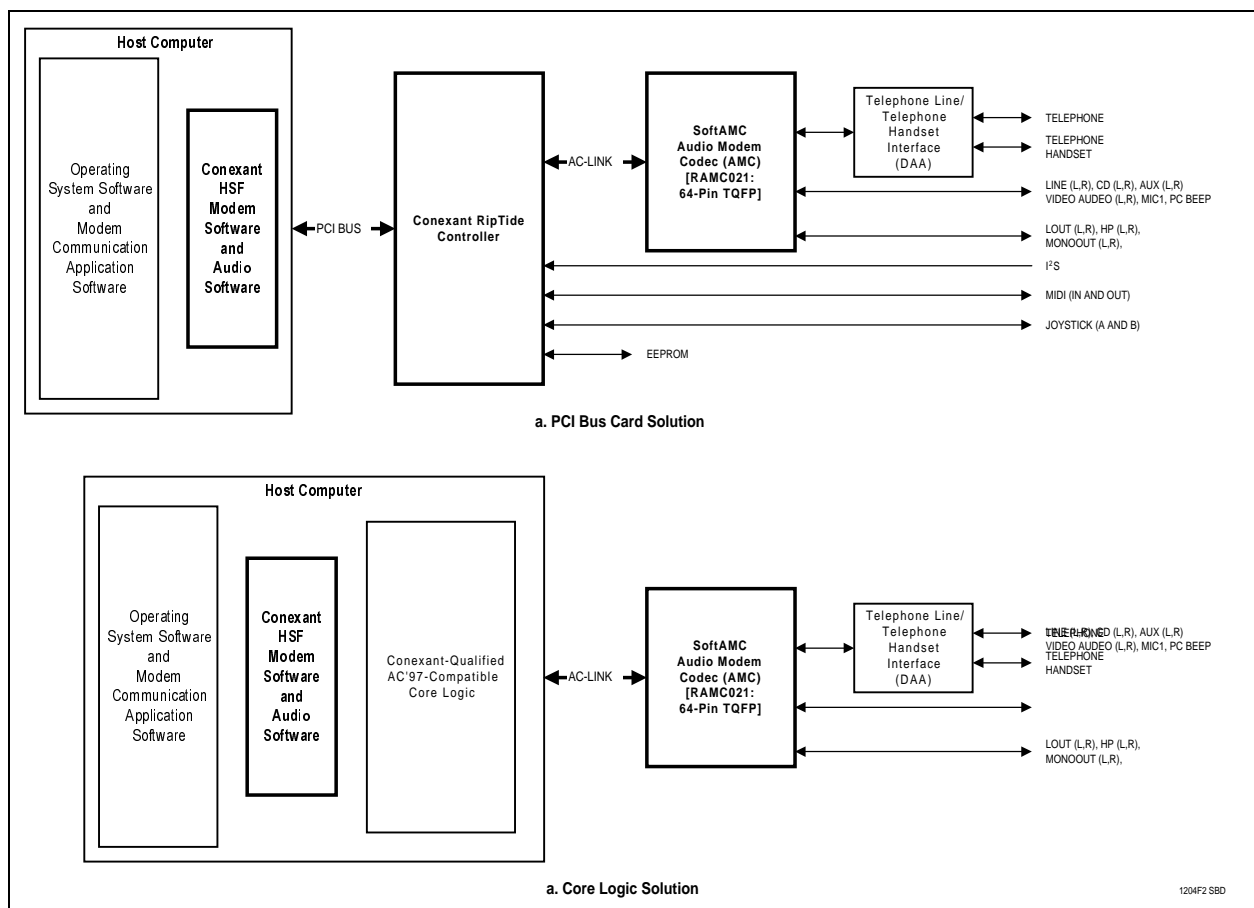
Host Computer

Operating System Software and Modem Communication Application Software

Conexant HSF Modem Software and Audio Software

PCI BUS

Conexant RipTide Controller

AC-LINK

SoftAMC Audio Modem Codec (AMC) [RAMC021: 64-Pin TQFP]

Telephone Line/ Telephone Handset Interface (DAA)

TELEPHONE

TELEPHONE HANDSET

LINE (L,R), CD (L,R), AUX (L,R) VIDEO AUDEO (L,R), MIC1, PC BEEP

LOUT (L,R), HP (L,R), MONOOUT (L,R),

I$^2$S

MIDI (IN AND OUT)

JOYSTICK (A AND B)

EEPROM

a. PCI Bus Card Solution

Host Computer

Operating System Software and Modem Communication Application Software

Conexant HSF Modem Software and Audio Software

Conexant-Qualified AC'97-Compatible Core Logic

AC-LINK

SoftAMC Audio Modem Codec (AMC) [RAMC021: 64-Pin TQFP]

Telephone Line/ Telephone Handset Interface (DAA)

TELEPHONE

LINE (L,R), CD (L,R), AUX (L,R) VIDEO AUDEO (L,R), MIC1, PC BEEP

TELEPHONE HANDSET

LOUT (L,R), HP (L,R), MONOOUT (L,R),

a. Core Logic Solution

1204F2 SBD